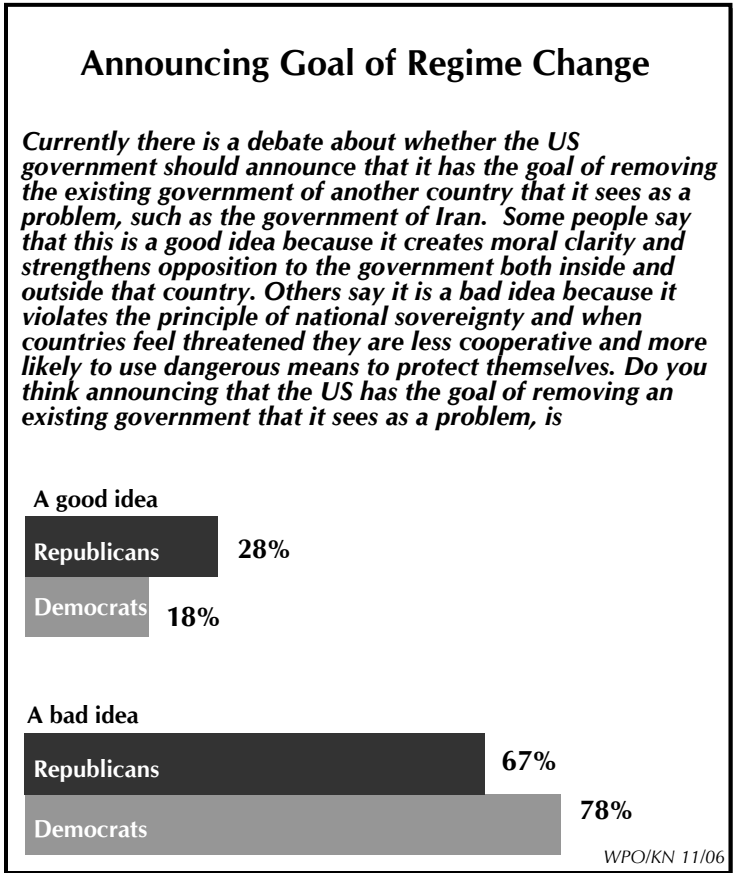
Announcing Goal of Regime Change

Currently there is a debate about whether the US government should announce that it has the goal of removing the existing government of another country that it sees as a problem, such as the government of Iran. Some people say that this is a good idea because it creates moral clarity and strengthens opposition to the government both inside and outside that country. Others say it is a bad idea because it violates the principle of national sovereignty and when countries feel threatened they are less cooperative and more likely to use dangerous means to protect themselves. Do you think announcing that the US has the goal of removing an existing government that it sees as a problem, is

A good idea

Republicans 28%

Democrats 18%

A bad idea

Republicans 67%

Democrats 78%

WPO/KN 11/06